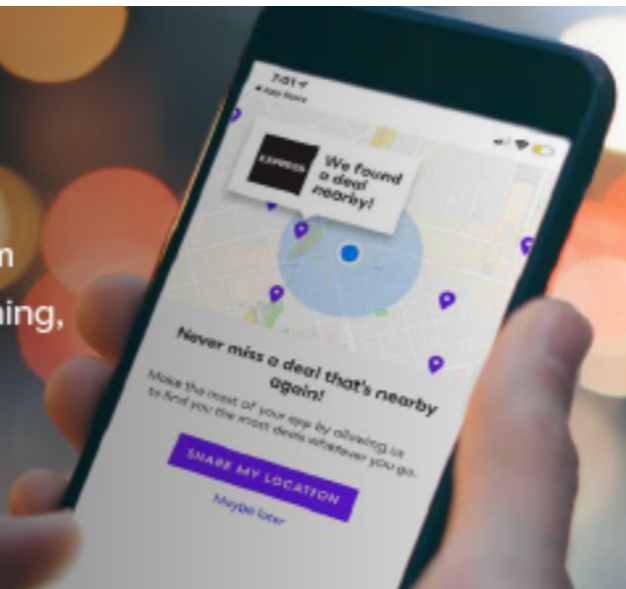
n

hing,

7:01
◂ App Store

EXPRESS

We found a deal nearby!

Never miss a deal that's nearby again!

Make the most of your app by allowing us to find you the most deals wherever you go.

SHARE MY LOCATION

Maybe later